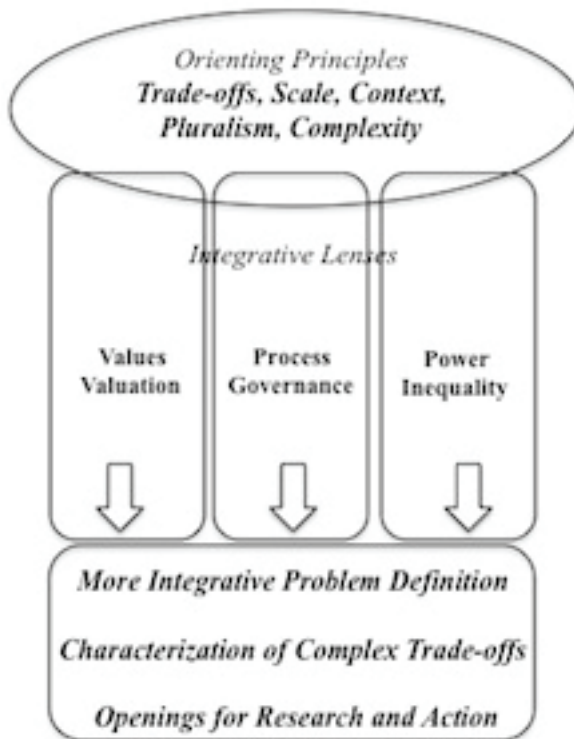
Orienting Principles
Trade-offs, Scale, Context, Pluralism, Complexity

Integrative Lenses

Values Valuation

Process Governance

Power Inequality

More Integrative Problem Definition

Characterization of Complex Trade-offs

Openings for Research and Action